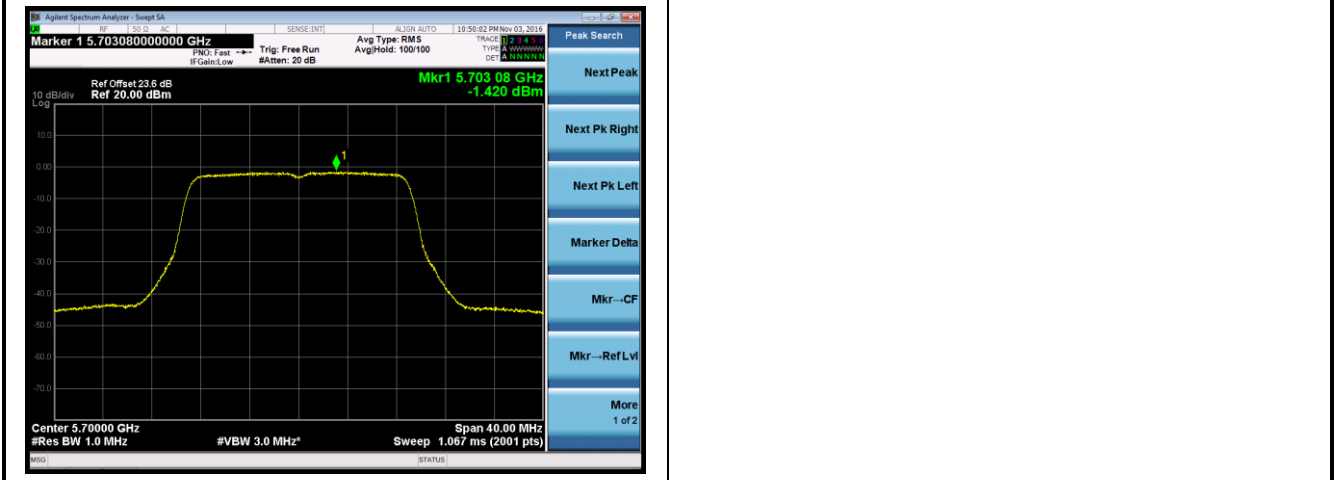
Agilent Spectrum Analyzer - Swept SA

RF 50 Ω AC SENSE:INT ALIGN AUTO 10:50:02 PM Nov 03, 2016

Marker 1 5.703080000000 GHz

PNO: Fast IFGain:Low

Trig: Free Run #Atten: 20 dB

Avg Type: RMS Avg|Hold: 100/100

TRACE 1 2 3 4 5 6 TYPE A WWWWW DET A N N N N N

Peak Search

Ref Offset 23.6 dB
10 dB/div Ref 20.00 dBm
Log

Mkr1 5.703 08 GHz
-1.420 dBm

10.0
0.00
-10.0
-20.0
-30.0
-40.0
-50.0
-60.0
-70.0

1

Center 5.70000 GHz
#Res BW 1.0 MHz
#VBW 3.0 MHz*
Span 40.00 MHz
Sweep 1.067 ms (2001 pts)

Next Peak

Next Pk Right

Next Pk Left

Marker Delta

Mkr→CF

Mkr→Ref Lvl

More
1 of 2

MSG STATUS